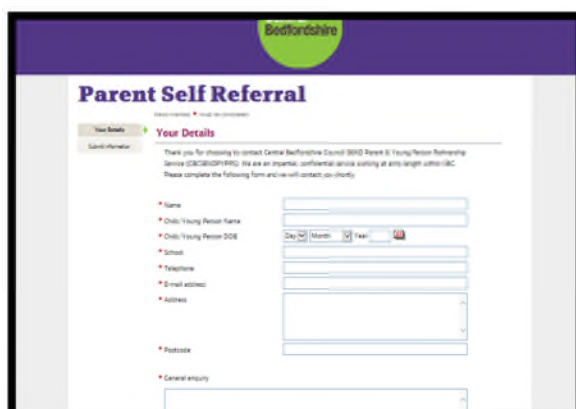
Bedfordshire

Parent Self Referral

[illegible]

Your Details

Submit Information

Your Details

Thank you for choosing to contact Central Bedfordshire Council SEND Parent & Young Person Partnership Service (CBCSENDPYPPS). We are an impartial, confidential service working at arms length within CBC. Please complete the following form and we will contact you shortly.

* Name

* Child/Young Person Name

* Child/Young Person DOB Day Month Year

* School

* Telephone

* E-mail address

* Address

* Postcode

* General enquiry